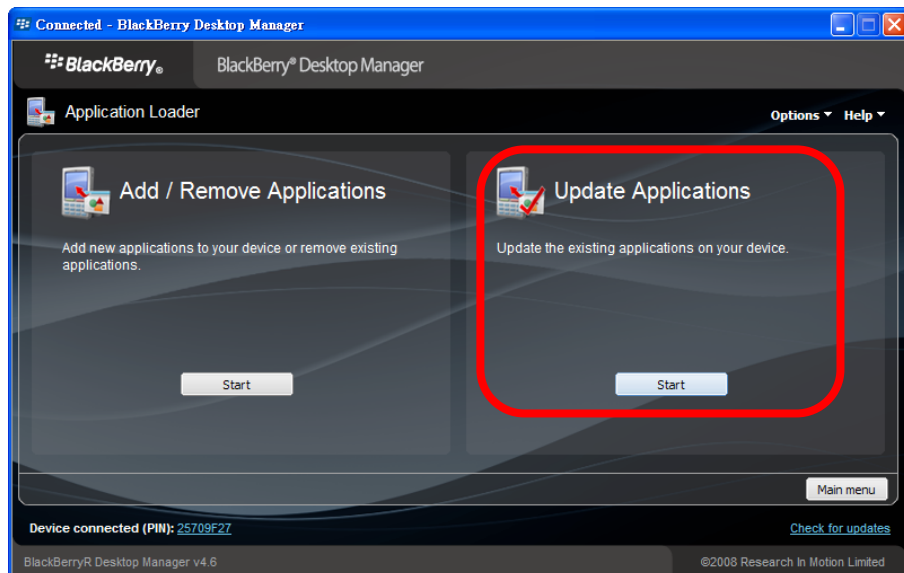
Connected - BlackBerry Desktop Manager

BlackBerry®

BlackBerry® Desktop Manager

Application Loader

Options ▾ Help ▾

Add / Remove Applications

Add new applications to your device or remove existing applications.

Start

Update Applications

Update the existing applications on your device.

Start

Main menu

Device connected (PIN): 25709F27

Check for updates

BlackBerryR Desktop Manager v4.6

©2008 Research In Motion Limited